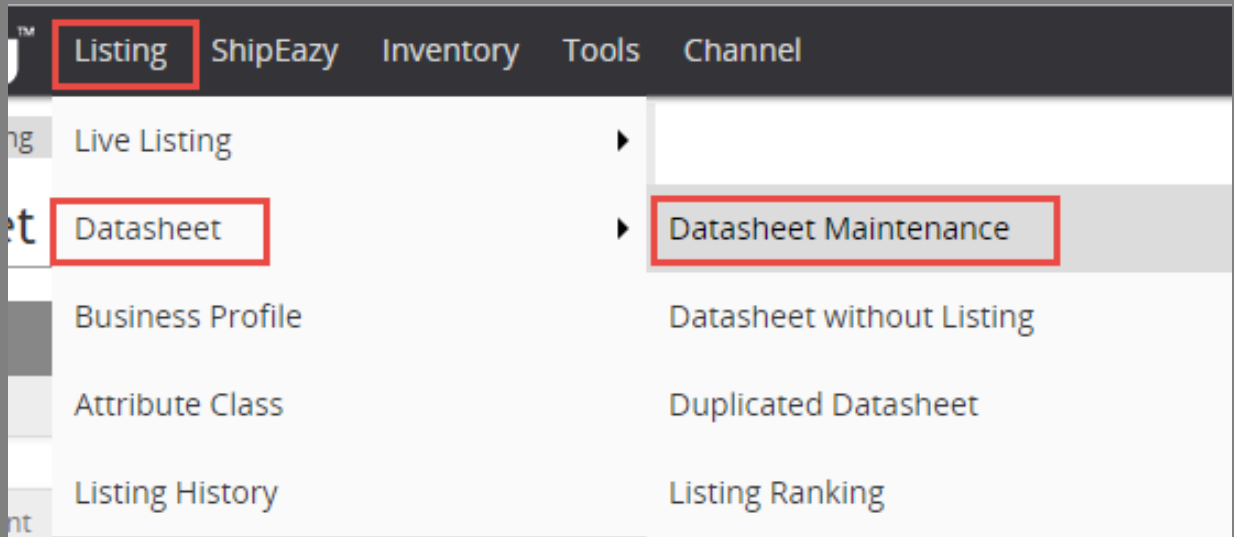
™ Listing ShipEazy Inventory Tools Channel

ng

et

nt

Live Listing

Datasheet

Business Profile

Attribute Class

Listing History

Datasheet Maintenance

Datasheet without Listing

Duplicated Datasheet

Listing Ranking